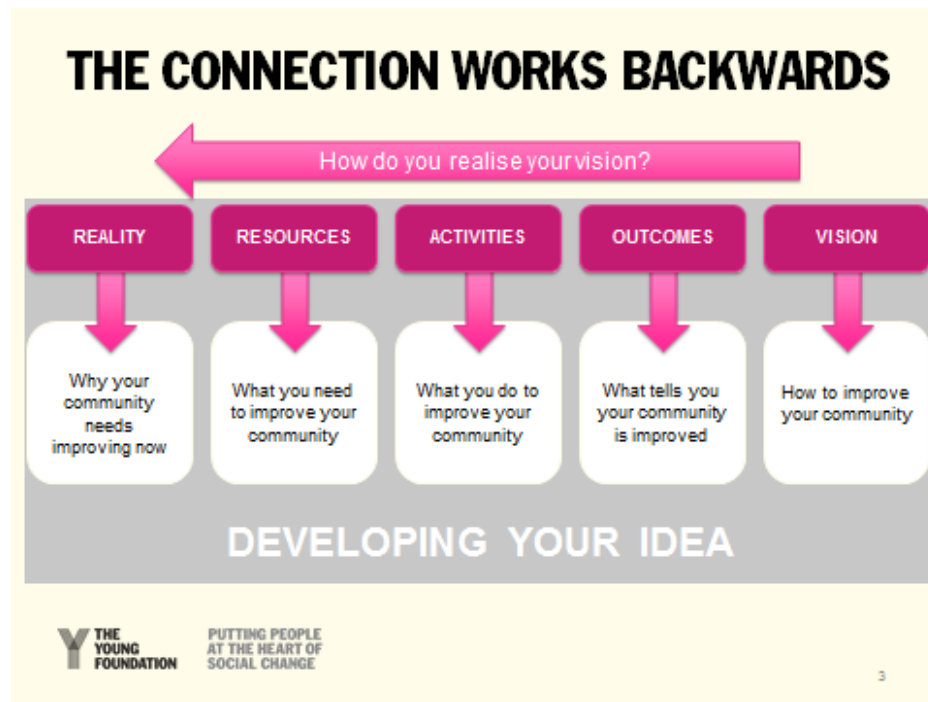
THE CONNECTION WORKS BACKWARDS

How do you realise your vision?

REALITY

Why your community needs improving now

RESOURCES

What you need to improve your community

ACTIVITIES

What you do to improve your community

OUTCOMES

What tells you your community is improved

VISION

How to improve your community

DEVELOPING YOUR IDEA

THE YOUNG FOUNDATION

PUTTING PEOPLE AT THE HEART OF SOCIAL CHANGE

3